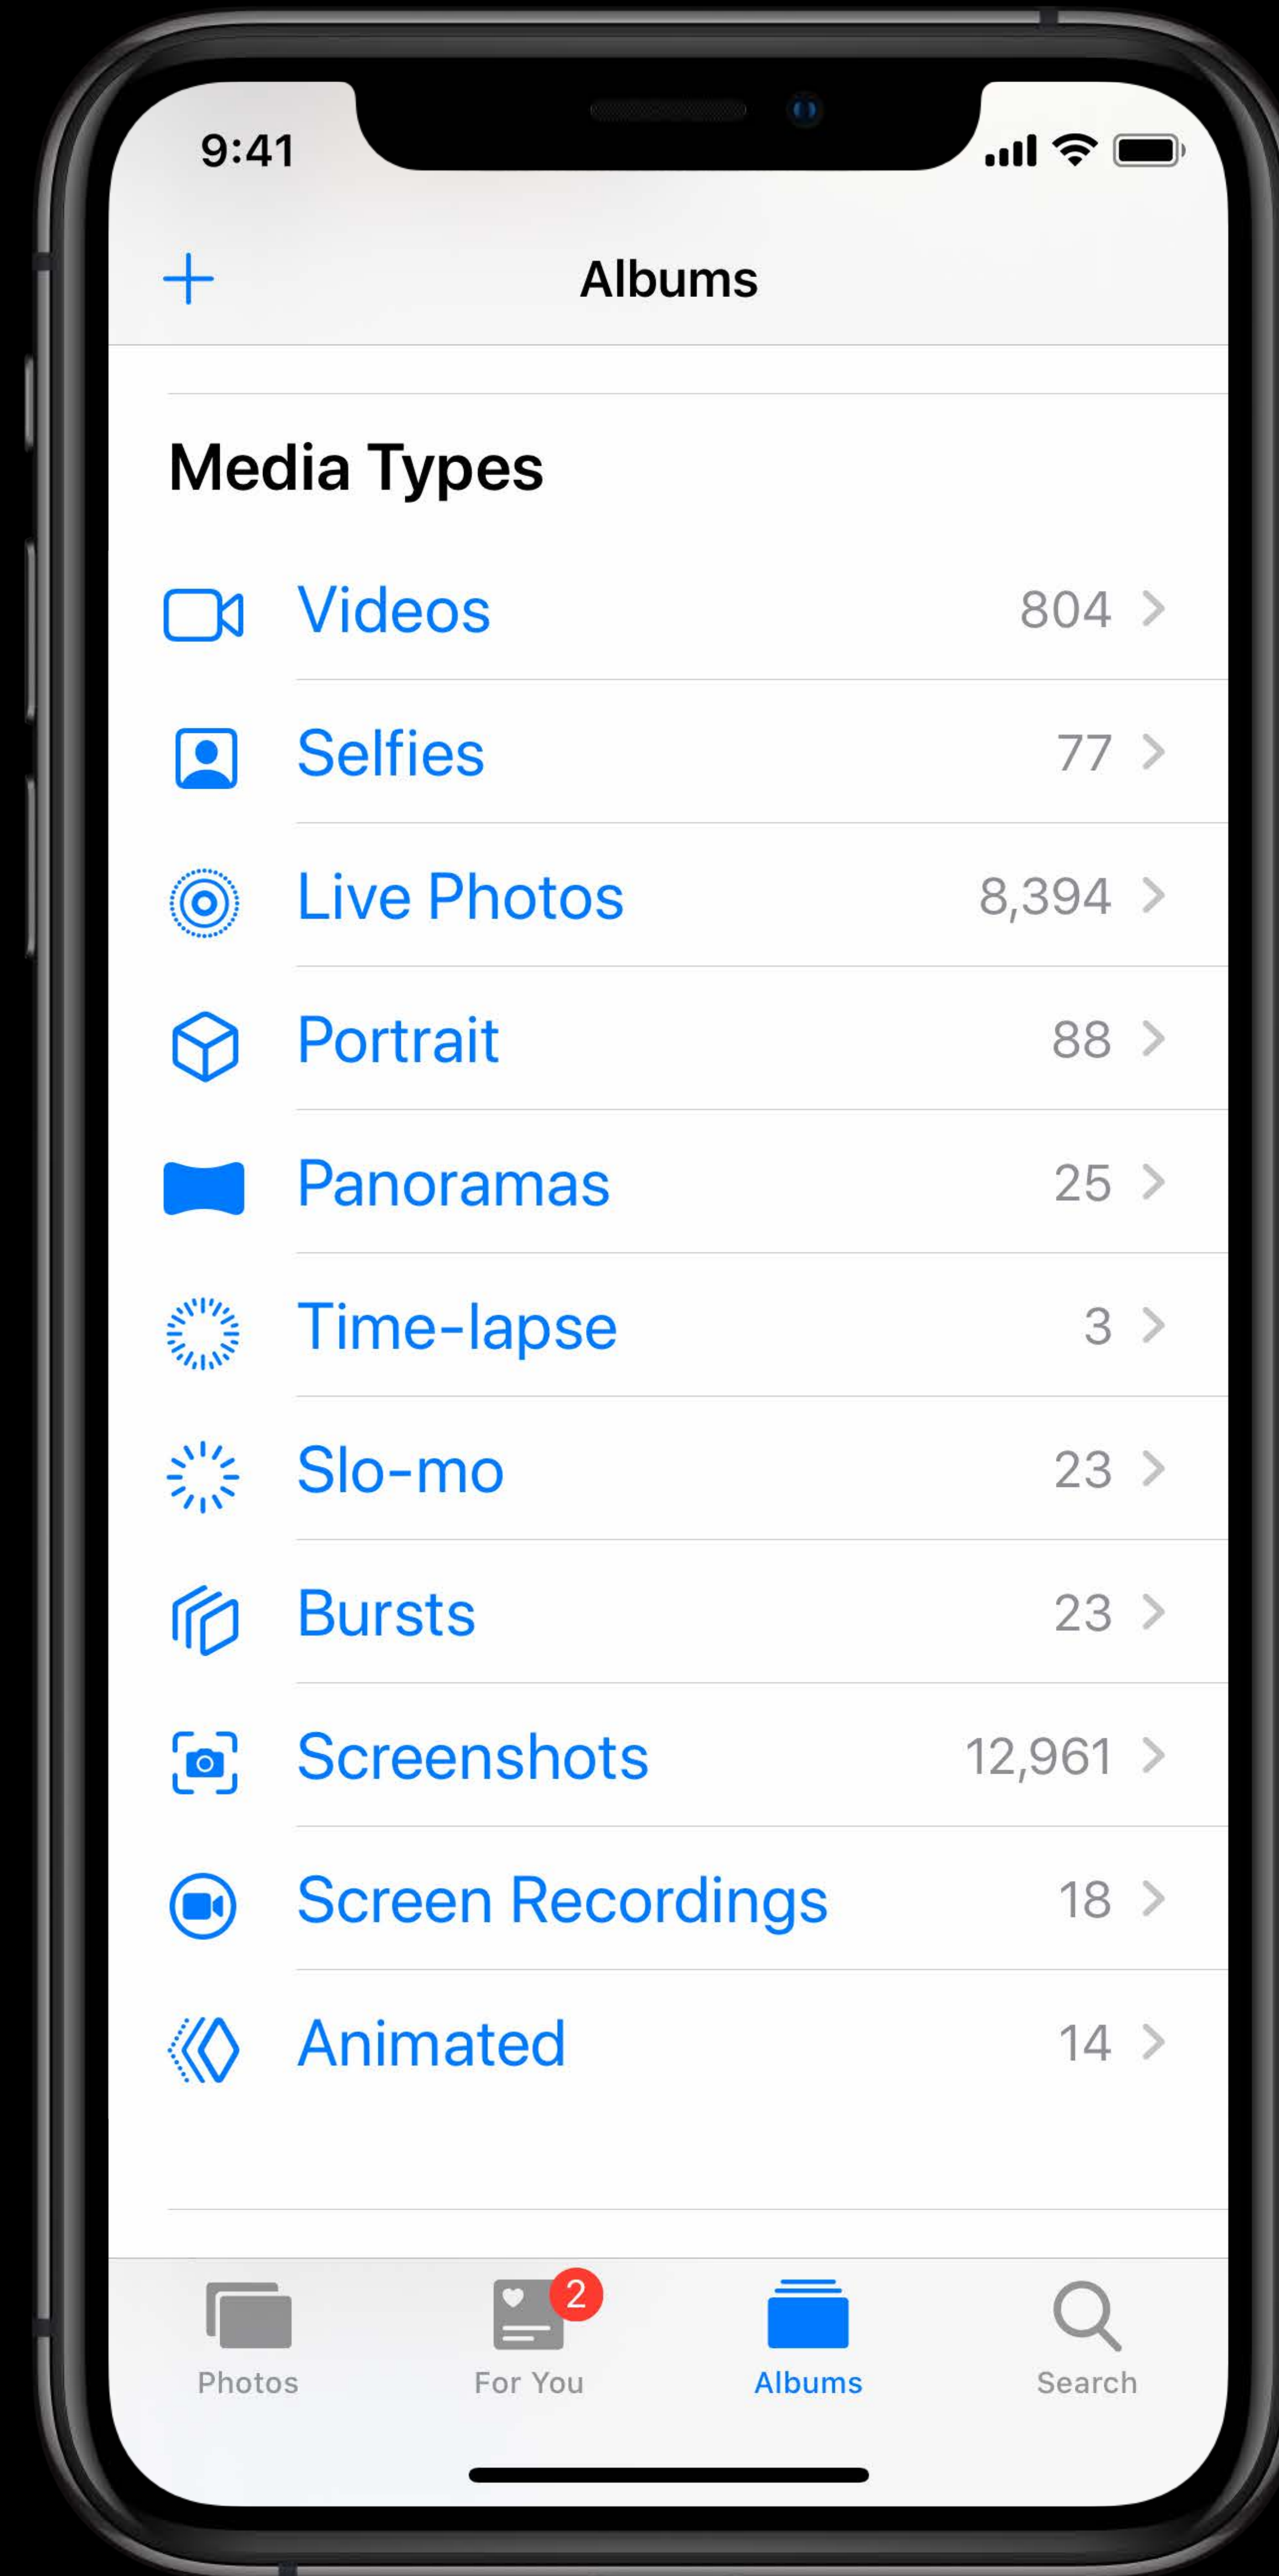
9:41

+ Albums

Media Types

Videos 804 >

Selfies 77 >

Live Photos 8,394 >

Portrait 88 >

Panoramas 25 >

Time-lapse 3 >

Slo-mo 23 >

Bursts 23 >

Screenshots 12,961 >

Screen Recordings 18 >

Animated 14 >

Photos For You 2 Albums Search